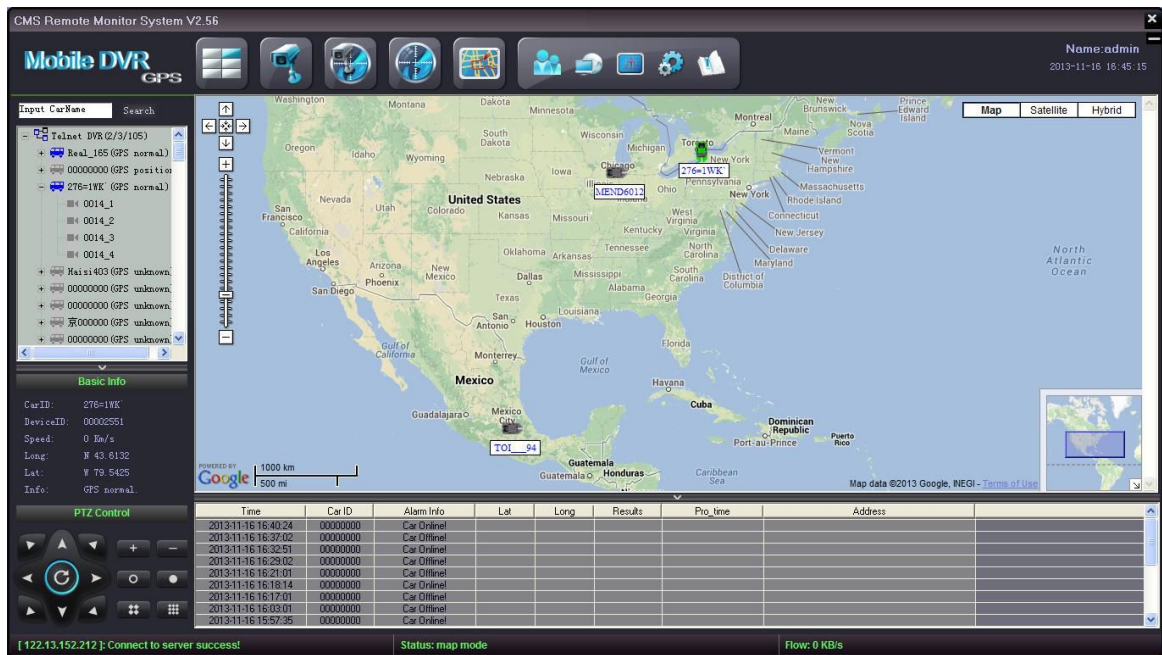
CMS Remote Monitor System V2.56

Mobile DVR GPS

Name:admin
2013-11-16 16:45:15

Input CarName Search

Telnet DVR(2/3/105)
Real_165(GPS normal)
00000000(GPS position
276=1WK(GPS normal)
0014_1
0014_2
0014_3
0014_4
Haisi403(GPS unknown
00000000(GPS unknown
00000000(GPS unknown
京000000(GPS unknown
00000000(GPS unknown

Basic Info

CarID: 276=1WK
DeviceID: 00002551
Speed: 0 Km/s
Long: N 43.6132
Lat: W 79.5425
Info: GPS normal.

PTZ Control

Map Satellite Hybrid

Washington Montana Dakota Minnesota Montreal Maine Nova Scotia New Brunswick Prince Edward Island Oregon Idaho Wyoming South Dakota Wisconsin Michigan Toronto Vermont New Hampshire New York Nebraska Iowa Chicago Illinois Indiana Ohio Pennsylvania Massachusetts Rhode Island Connecticut New Jersey Delaware Maryland District of Columbia Nevada Utah Colorado United States Kansas Missouri Kentucky West Virginia Virginia North Carolina San Francisco California Oklahoma Arkansas Tennessee South Carolina Los Angeles Arizona New Mexico Dallas Mississippi Alabama Georgia San Diego Phoenix Texas Louisiana San Antonio Houston Florida Gulf of California Monterrey Gulf of Mexico Mexico Havana Cuba Guadalajara Mexico City Dominican Republic Port-au-Prince Puerto Rico Guatemala Honduras Caribbean Sea North Atlantic Ocean

276=1WK
MEND6012
TOI___94

POWERED BY Google 1000 km 500 mi
Map data ©2013 Google, INEGI - Terms of Use

| Time | Car ID | Alarm Info | Lat | Long | Results | Pro_time | Address |
|---|---|---|---|---|---|---|---|
| 2013-11-16 16:40:24 | 00000000 | Car Online! | | | | | |
| 2013-11-16 16:37:02 | 00000000 | Car Offline! | | | | | |
| 2013-11-16 16:32:51 | 00000000 | Car Online! | | | | | |
| 2013-11-16 16:29:02 | 00000000 | Car Offline! | | | | | |
| 2013-11-16 16:21:01 | 00000000 | Car Offline! | | | | | |
| 2013-11-16 16:18:14 | 00000000 | Car Online! | | | | | |
| 2013-11-16 16:17:01 | 00000000 | Car Offline! | | | | | |
| 2013-11-16 16:03:01 | 00000000 | Car Offline! | | | | | |
| 2013-11-16 15:57:35 | 00000000 | Car Online! | | | | | |

[122.13.152.212]: Connect to server success!
Status: map mode
Flow: 0 KB/s